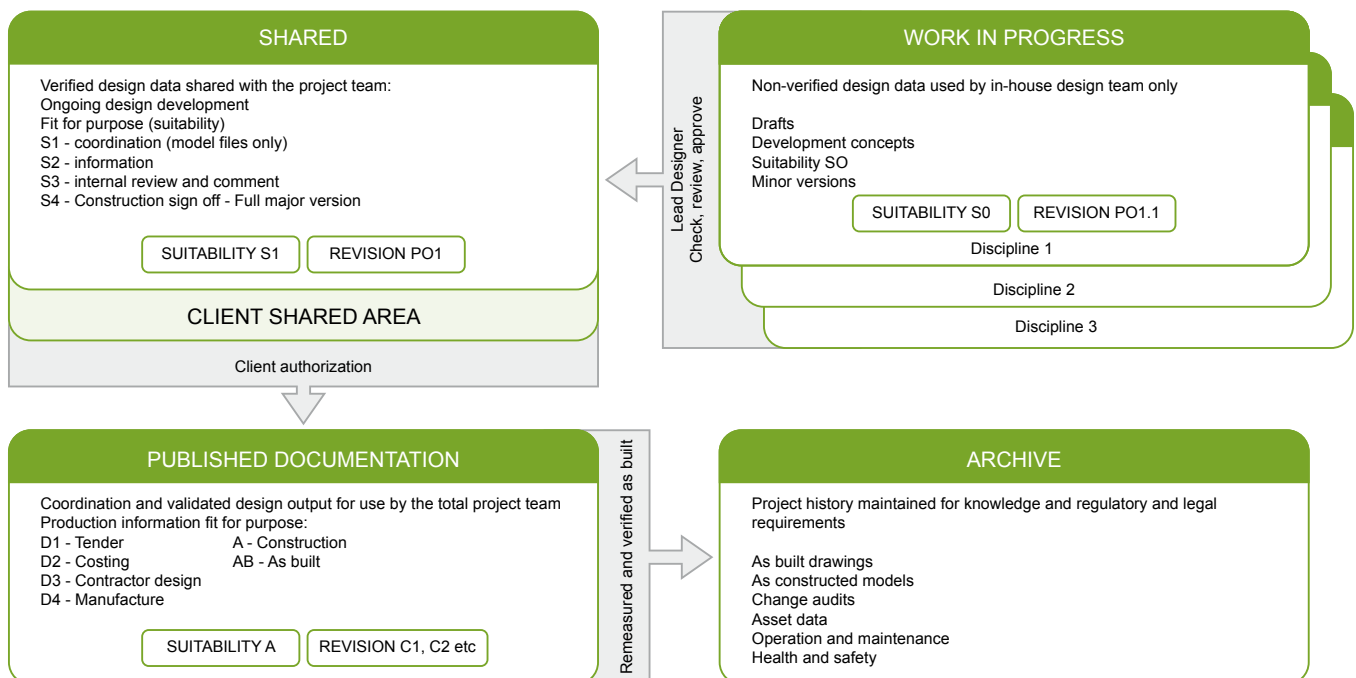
SHARED

Verified design data shared with the project team:
Ongoing design development
Fit for purpose (suitability)
S1 - coordination (model files only)
S2 - information
S3 - internal review and comment
S4 - Construction sign off - Full major version

SUITABILITY S1

REVISION PO1

CLIENT SHARED AREA

Client authorization

Lead Designer
Check, review, approve

WORK IN PROGRESS

Non-verified design data used by in-house design team only

Drafts
Development concepts
Suitability SO
Minor versions

SUITABILITY S0

REVISION PO1.1

Discipline 1

Discipline 2

Discipline 3

PUBLISHED DOCUMENTATION

Coordination and validated design output for use by the total project team
Production information fit for purpose:
D1 - Tender
D2 - Costing
D3 - Contractor design
D4 - Manufacture
A - Construction
AB - As built

SUITABILITY A

REVISION C1, C2 etc

Remeasured and verified as built

ARCHIVE

Project history maintained for knowledge and regulatory and legal requirements

As built drawings
As constructed models
Change audits
Asset data
Operation and maintenance
Health and safety